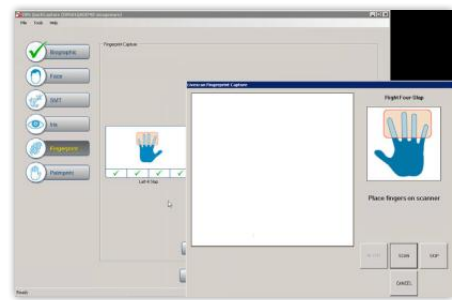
File Tools Help

Biographic

Face

SMT

Iris

Fingerprint

Palmprint

Fingerprint Capture

Left 4 Slap

Cross Match Fingerprint Capture

Right Four Slap

Place fingers on scanner

RE-TRY

SCAN

SKIP

CANCEL

Ready